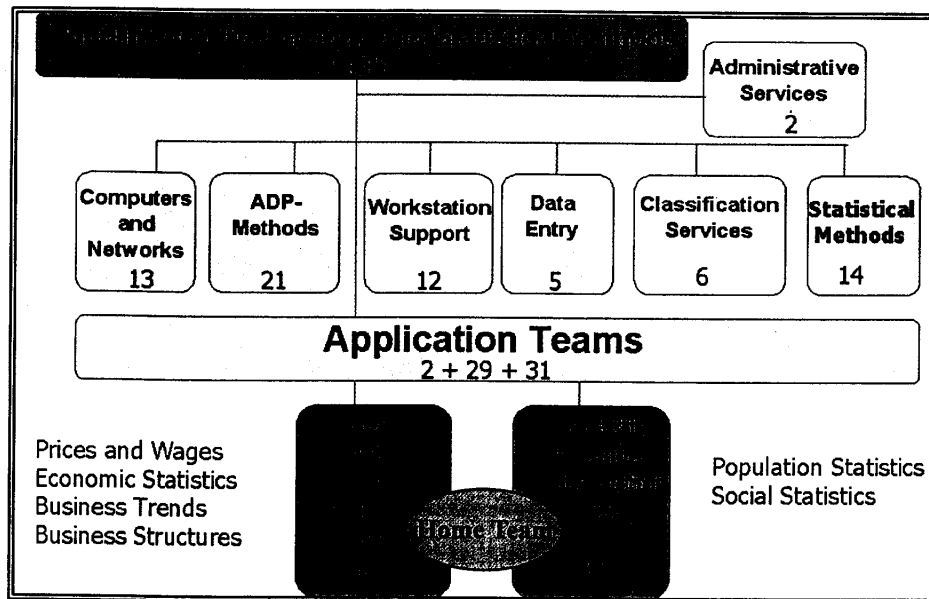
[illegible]

Administrative Services
2

Computers and Networks
13

ADP-Methods
21

Workstation Support
12

Data Entry
5

Classification Services
6

Statistical Methods
14

Application Teams
2 + 29 + 31

Prices and Wages
Economic Statistics
Business Trends
Business Structures

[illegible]

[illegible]

Home Team

Population Statistics
Social Statistics